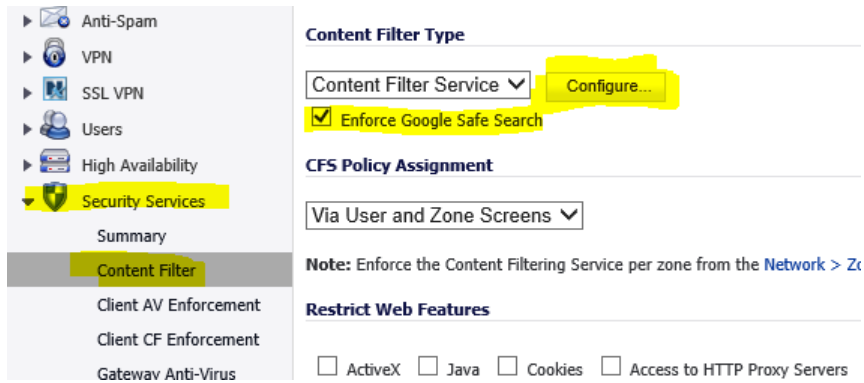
Anti-Spam
VPN
SSL VPN
Users
High Availability
Security Services
Summary
Content Filter
Client AV Enforcement
Client CF Enforcement
Gateway Anti-Virus

Content Filter Type

Content Filter Service
Configure...
Enforce Google Safe Search

CFS Policy Assignment

Via User and Zone Screens

Note: Enforce the Content Filtering Service per zone from the Network > Zo

Restrict Web Features

ActiveX Java Cookies Access to HTTP Proxy Servers